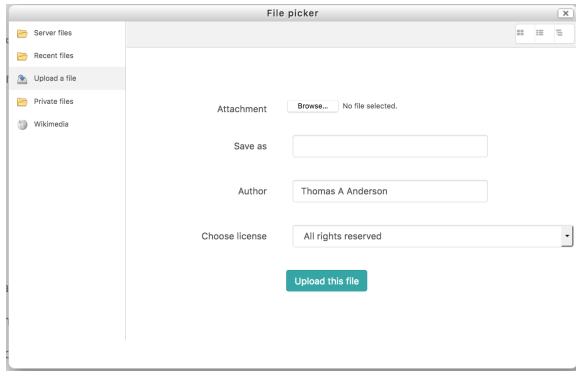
File picker

Server files
Recent files
Upload a file
Private files
Wikimedia

Attachment Browse... No file selected.

Save as

Author Thomas A Anderson

Choose license All rights reserved

Upload this file